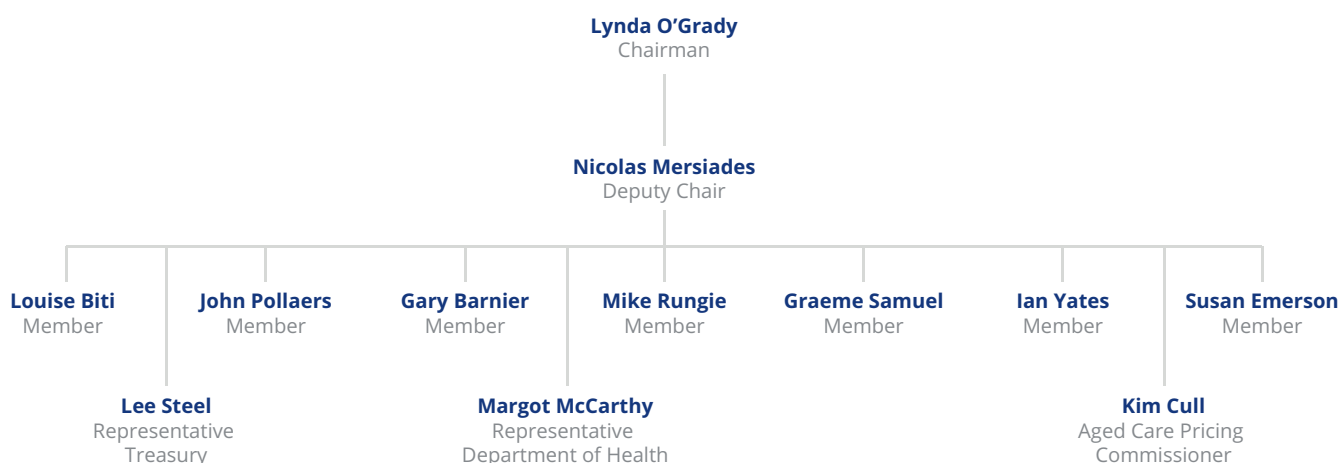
Lynda O’Grady
Chairman

Nicolas Mersiades
Deputy Chair

Louise Biti
Member

John Pollaers
Member

Gary Barnier
Member

Mike Rungie
Member

Graeme Samuel
Member

Ian Yates
Member

Susan Emerson
Member

Lee Steel
Representative
Treasury

Margot McCarthy
Representative
Department of Health

Kim Cull
Aged Care Pricing
Commissioner